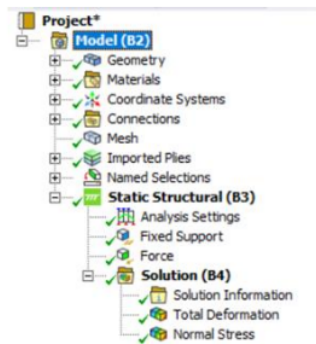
Project*
Model (B2)
Geometry
Materials
Coordinate Systems
Connections
Mesh
Imported Plies
Named Selections
Static Structural (B3)
Analysis Settings
Fixed Support
Force
Solution (B4)
Solution Information
Total Deformation
Normal Stress